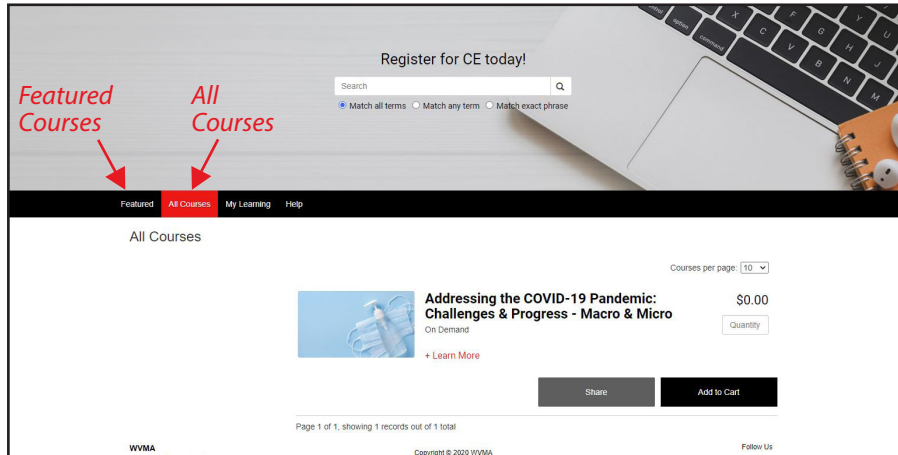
Register for CE today!

Search

Match all terms Match any term Match exact phrase

Featured Courses

All Courses

Featured All Courses My Learning Help

All Courses

Courses per page: 10

Addressing the COVID-19 Pandemic: Challenges & Progress - Macro & Micro

On Demand

$0.00

Quantity

+ Learn More

Share

Add to Cart

Page 1 of 1, showing 1 records out of 1 total

WVMA

Copyright © 2020 WVMA

Follow Us